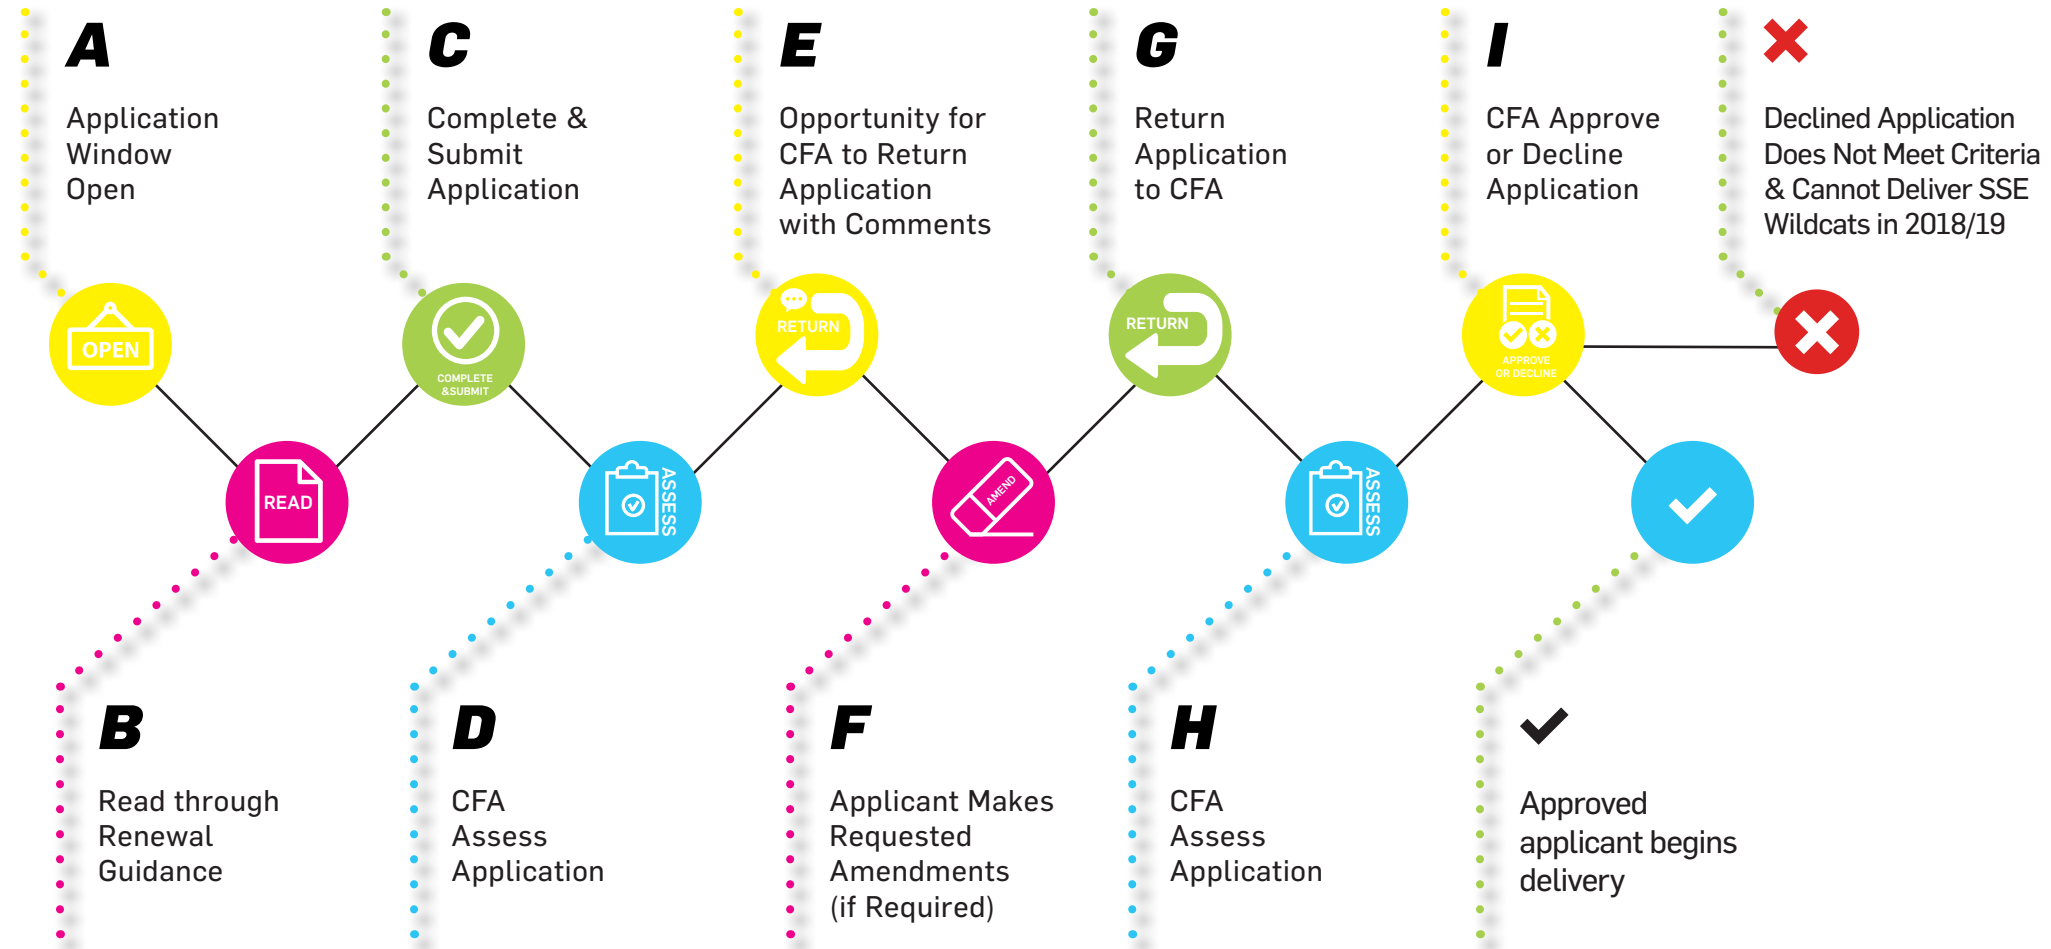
A

Application Window Open

C

Complete & Submit Application

E

Opportunity for CFA to Return Application with Comments

G

Return Application to CFA

I

CFA Approve or Decline Application

Declined Application Does Not Meet Criteria & Cannot Deliver SSE Wildcats in 2018/19

OPEN

READ

COMPLETE &SUBMIT

ASSESS

RETURN

AMEND

RETURN

ASSESS

APPROVE OR DECLINE

B

Read through Renewal Guidance

D

CFA Assess Application

F

Applicant Makes Requested Amendments (if Required)

H

CFA Assess Application

Approved applicant begins delivery